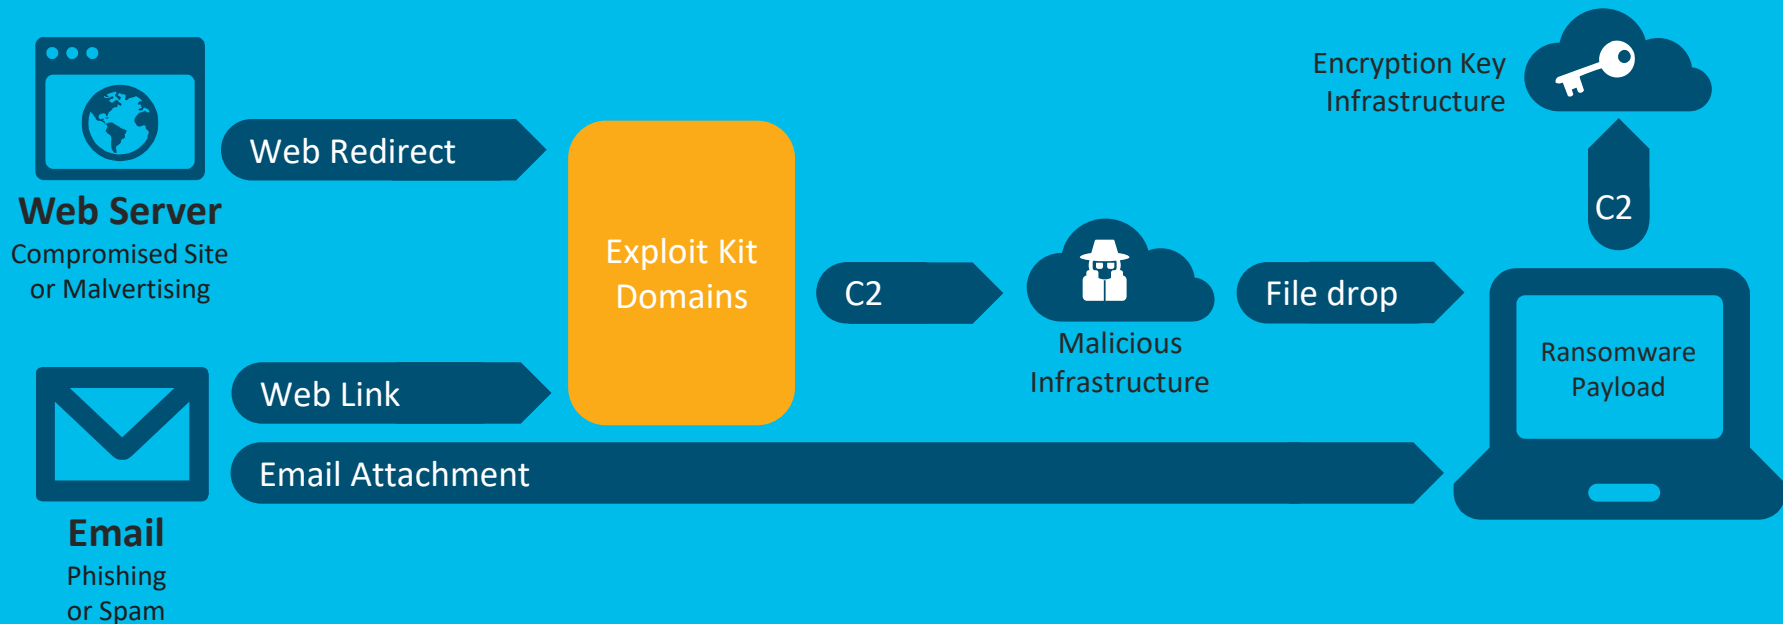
Web Server
Compromised Site or Malvertising

Web Redirect

Exploit Kit Domains

Web Link

Email
Phishing or Spam

Email Attachment

C2

Malicious Infrastructure

File drop

Encryption Key Infrastructure

C2

Ransomware Payload